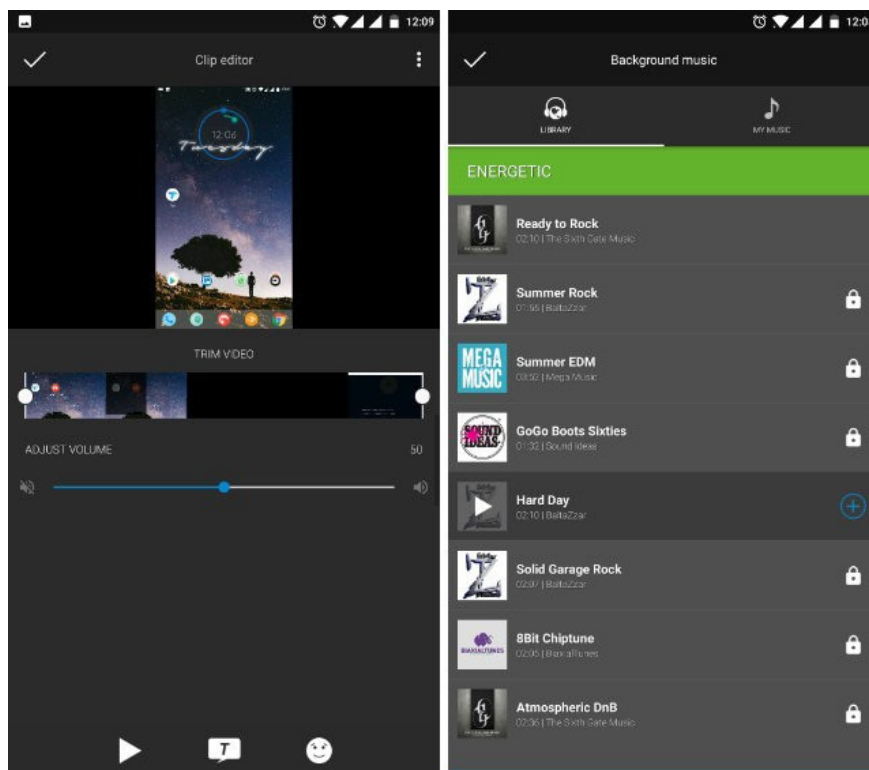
12:09

Clip editor

12:06
Tuesday

TRIM VIDEO

ADJUST VOLUME 50

12:0

Background music

LIBRARY

MY MUSIC

ENERGETIC

Ready to Rock
02:10 | The Sixth Gate Music

Summer Rock
01:55 | BaltaZzar

MEGA MUSIC

Summer EDM
03:32 | Mega Music

SOUND IDEAS

GoGo Boots Sixties
01:32 | Sound Ideas

Hard Day
02:10 | BaltaZzar

Solid Garage Rock
02:07 | BaltaZzar

8Bit Chiptune
02:05 | BiaxialRunes

Atmospheric DnB
02:36 | The Sixth Gate Music